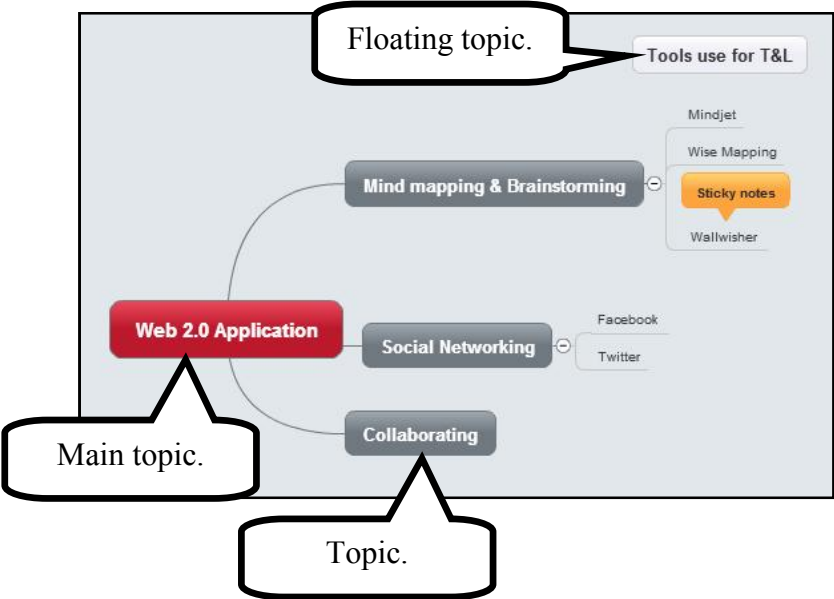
Floating topic.

Tools use for T&L

Mindjet

Wise Mapping

Mind mapping & Brainstorming

Sticky notes

Wallwisher

Web 2.0 Application

Facebook

Social Networking

Twitter

Collaborating

Main topic.

Topic.